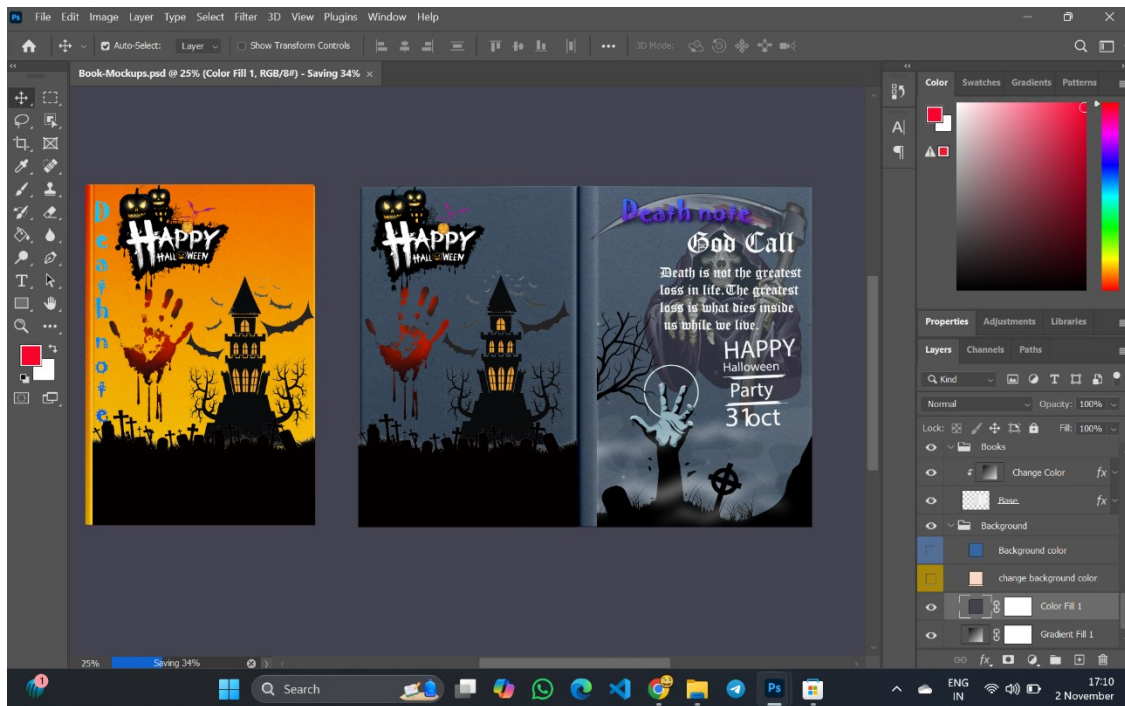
Ps File Edit Image Layer Type Select Filter 3D View Plugins Window Help

Auto-Select: Layer Show Transform Controls 3D Mode:

Book-Mockups.psd @ 25% (Color Fill 1, RGB/8#) - Saving 34%

HAPPY HALLOWEEN

Death note

HAPPY HALLOWEEN

Death note

God Call

Death is not the greatest loss in life.The greatest loss is what dies inside us while we live.

HAPPY
Halloween
Party
31 oct

Color Swatches Gradients Patterns

Properties Adjustments Libraries

Layers Channels Paths

Kind

Normal Opacity: 100%

Lock: Fill: 100%

Books
Change Color
Base
Background
Background color
change background color
Color Fill 1
Gradient Fill 1

25% Saving 34%

Search

ENG IN

17:10
2 November